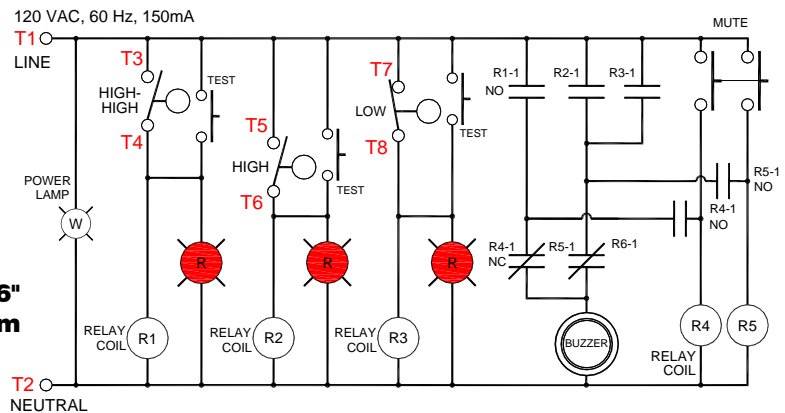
120 VAC, 60 Hz, 150mA

T1
LINE

T3
HIGH-HIGH
TEST
T4

POWER LAMP
W

R

RELAY COIL
R1

T5
HIGH
TEST
T6

R

RELAY COIL
R2

T7
LOW
TEST
T8

R

RELAY COIL
R3

R1-1
NO
R2-1
R3-1

R4-1
NC
R5-1
R6-1

BUZZER

MUTE

R5-1
NO

R4-1
NO

R4
R5
RELAY COIL

6"
m

T2
NEUTRAL